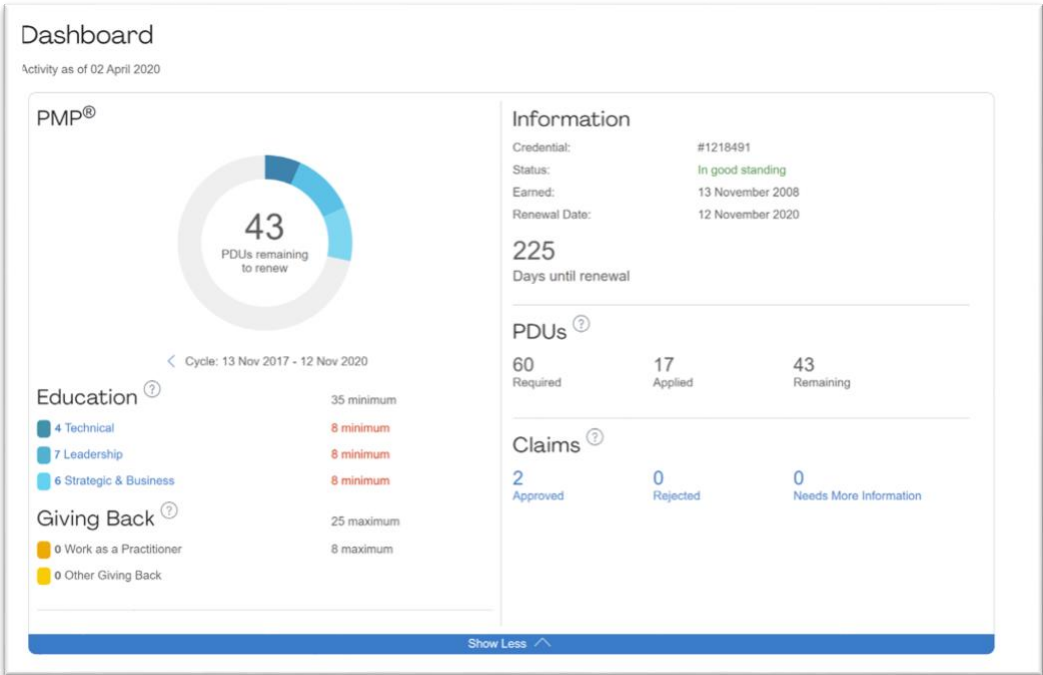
Dashboard
Activity as of 02 April 2020

PMP®

43
PDUs remaining to renew

Cycle: 13 Nov 2017 - 12 Nov 2020

Education
35 minimum
4 Technical
8 minimum
7 Leadership
8 minimum
6 Strategic & Business
8 minimum

Giving Back
25 maximum
0 Work as a Practitioner
8 maximum
0 Other Giving Back

Information

| Credential: | #1218491 |
|---|---|
| Status: | In good standing |
| Earned: | 13 November 2008 |
| Renewal Date: | 12 November 2020 |

225
Days until renewal

PDUs

| 60 | 17 | 43 |
|---|---|---|
| Required | Applied | Remaining |

Claims

| 2 | 0 | 0 |
|---|---|---|
| Approved | Rejected | Needs More Information |

Show Less